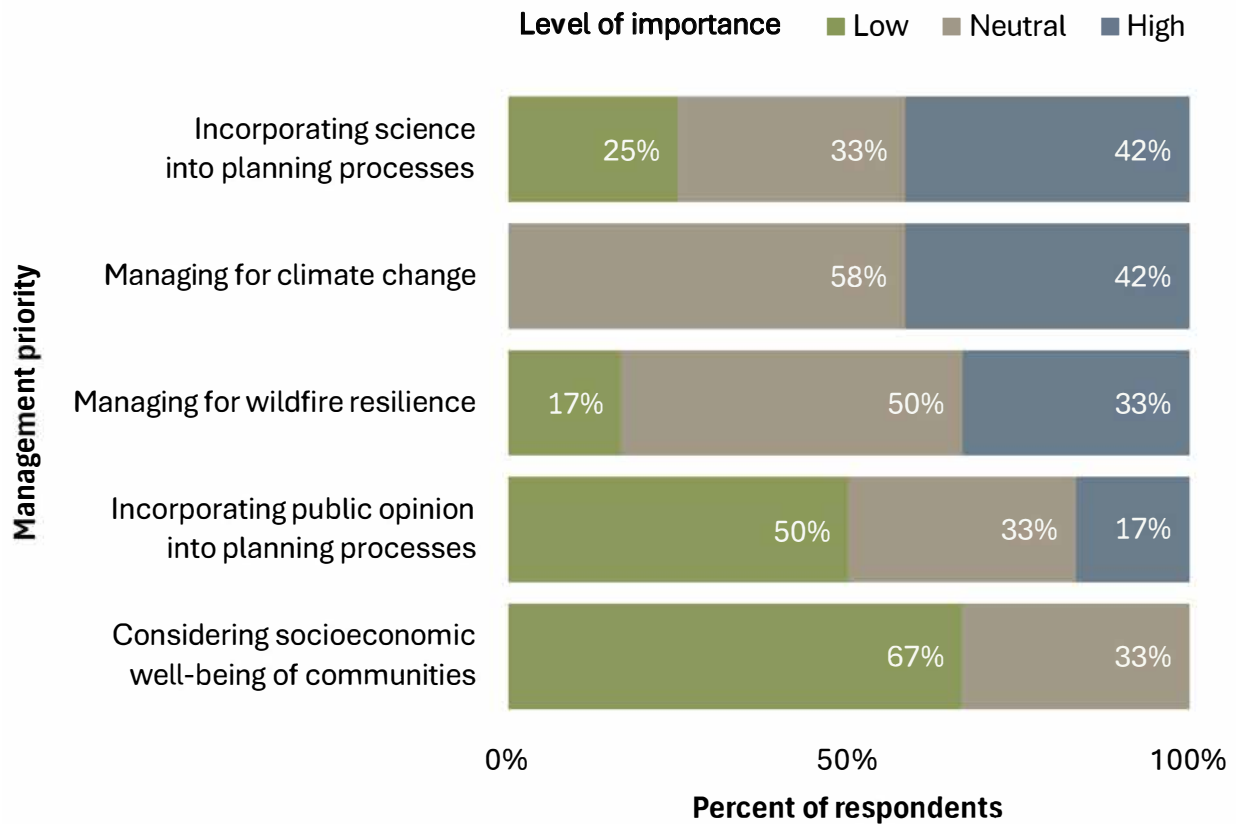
Level of importance Low Neutral High

Management priority

| | Low | Neutral | High |
|---|---|---|---|
| Incorporating science into planning processes | 25% | 33% | 42% |
| Managing for climate change | | 58% | 42% |
| Managing for wildfire resilience | 17% | 50% | 33% |
| Incorporating public opinion into planning processes | 50% | 33% | 17% |
| Considering socioeconomic well-being of communities | 67% | 33% | |

0% 50% 100%

Percent of respondents